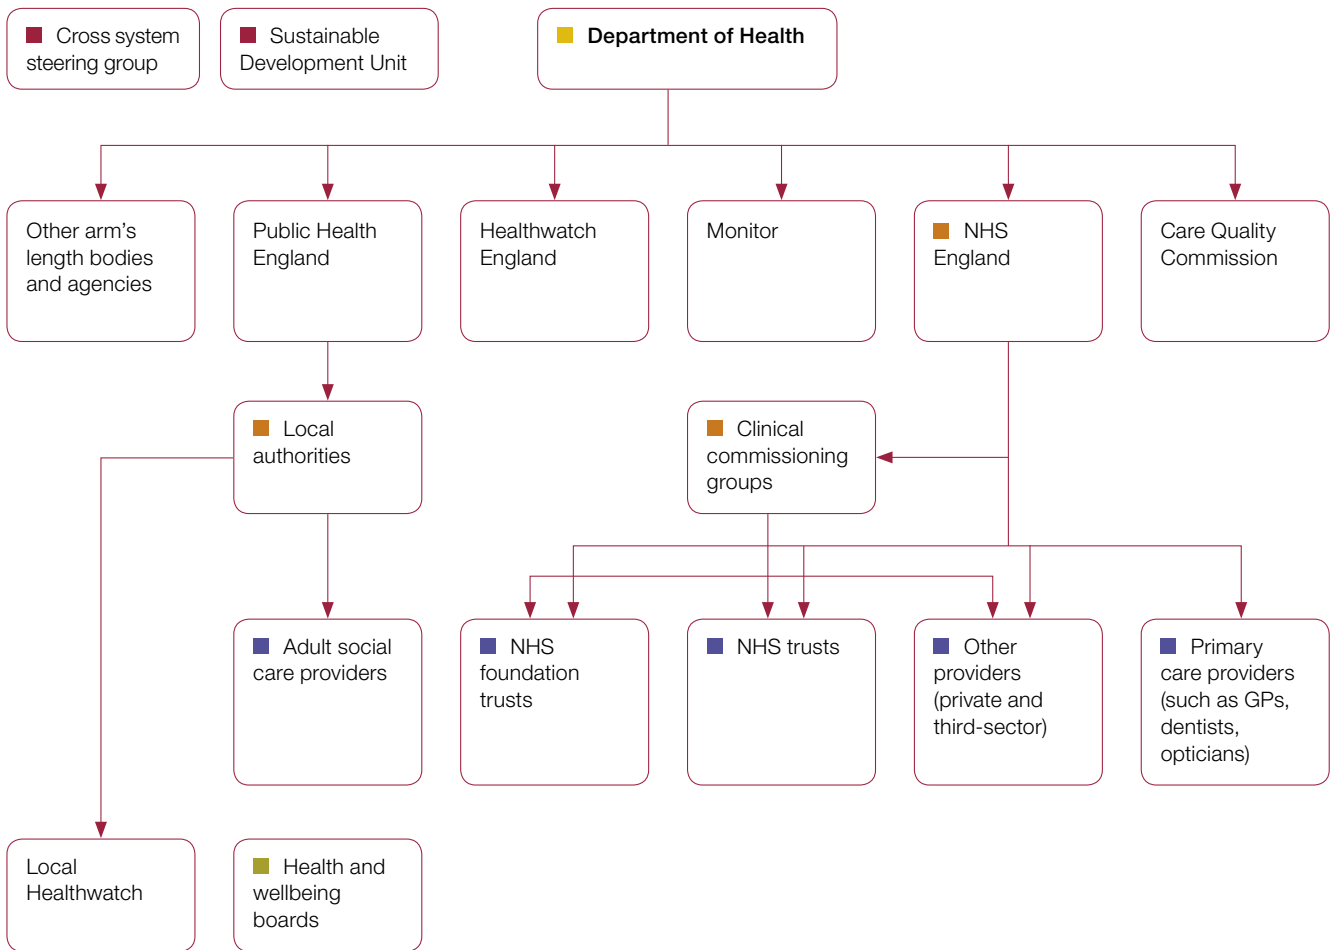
Cross system steering group

Sustainable Development Unit

Department of Health

Other arm’s length bodies and agencies

Public Health England

Healthwatch England

Monitor

NHS England

Care Quality Commission

Local authorities

Clinical commissioning groups

Adult social care providers

NHS foundation trusts

NHS trusts

Other providers (private and third-sector)

Primary care providers (such as GPs, dentists, opticians)

Local Healthwatch

Health and wellbeing boards